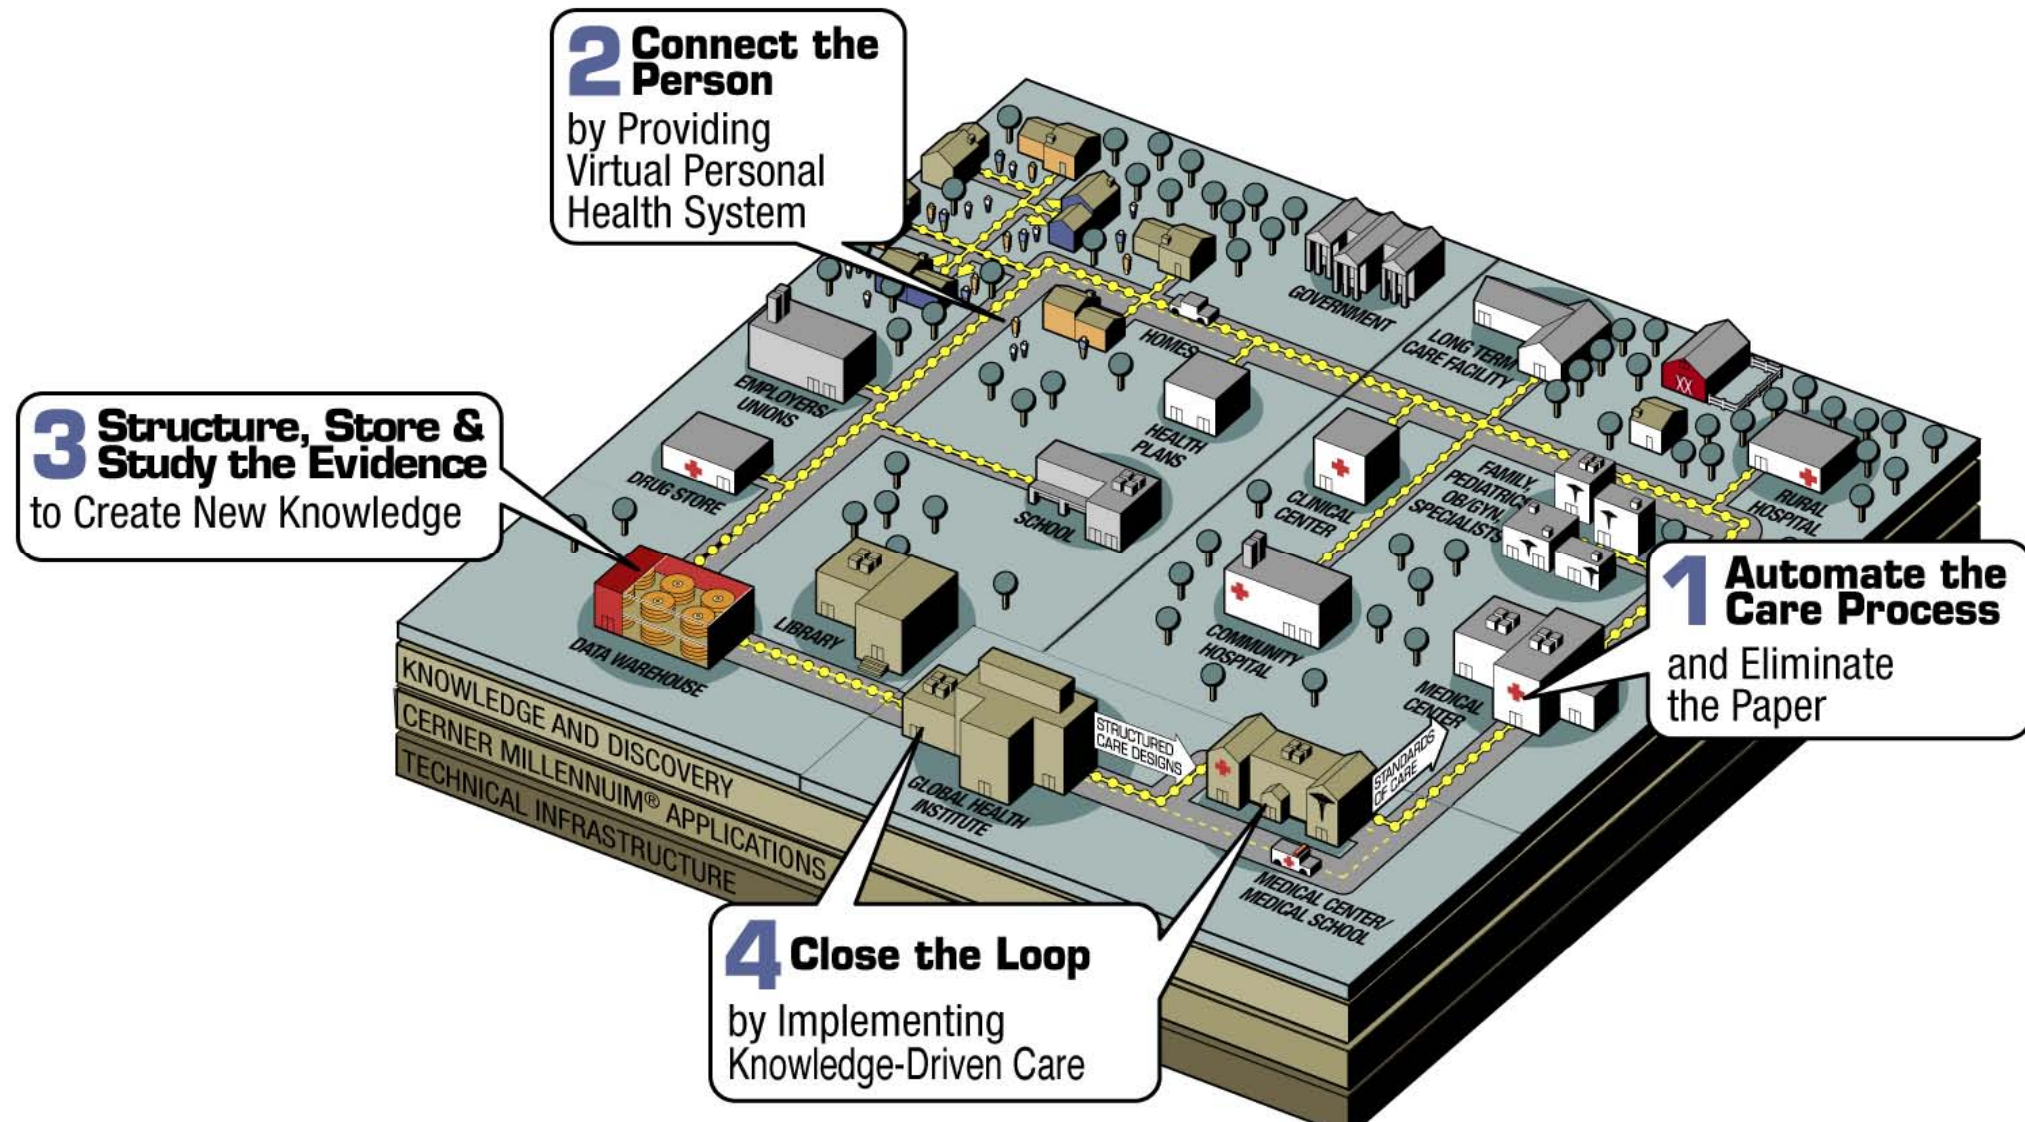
2 Connect the Person
by Providing Virtual Personal Health System

3 Structure, Store & Study the Evidence
to Create New Knowledge

1 Automate the Care Process
and Eliminate the Paper

4 Close the Loop
by Implementing Knowledge-Driven Care

GOVERNMENT
HOMES
LONG TERM CARE FACILITY
EMPLOYERS/ UNIONS
HEALTH PLANS
DRUG STORE
SCHOOL
CLINICAL CENTER
FAMILY, PEDIATRICS OB/GYN, SPECIALISTS
RURAL HOSPITAL
XX
LIBRARY
DATA WAREHOUSE
COMMUNITY HOSPITAL
MEDICAL CENTER
GLOBAL HEALTH INSTITUTE
STRUCTURED CARE DESIGNS
STANDARDS OF CARE
MEDICAL CENTER/ MEDICAL SCHOOL
KNOWLEDGE AND DISCOVERY
CERNER MILLENNUIM® APPLICATIONS
TECHNICAL INFRASTRUCTURE